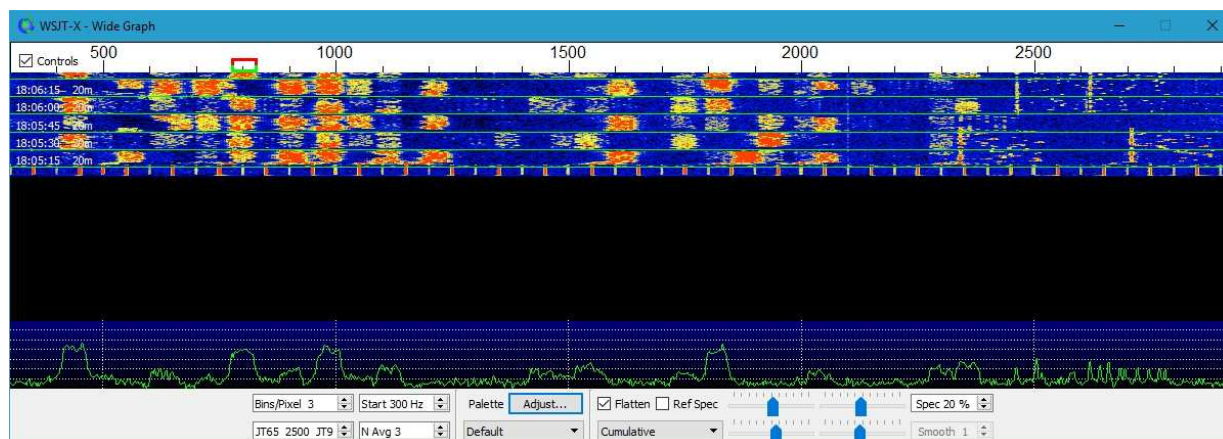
WSJT-X - Wide Graph

Controls 500 1000 1500 2000 2500

18:06:15 20m
18:06:00 20m
18:05:45 20m
18:05:30 20m
18:05:15 20m

Bins/Pixel 3
Start 300 Hz
Palette
Adjust...
Flatten
Ref Spec
Spec 20 %
JT65 2500 JT9
N Avg 3
Default
Cumulative
Smooth 1